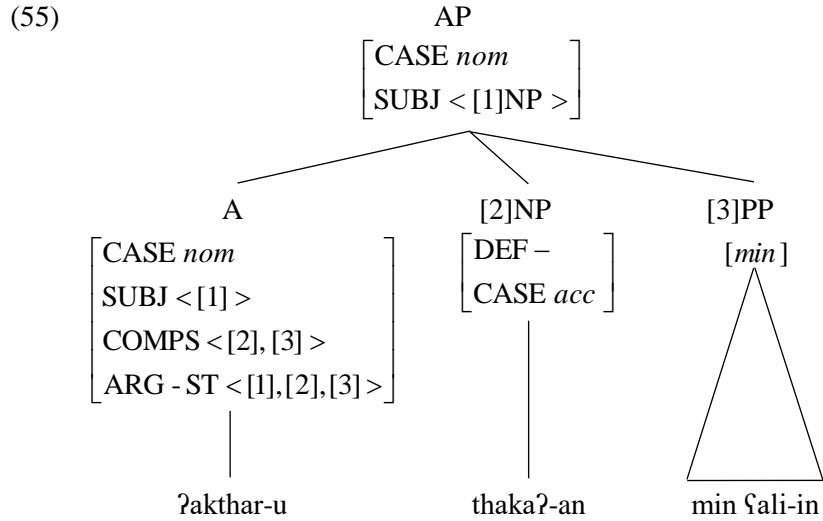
(55)

AP
$\begin{bmatrix} \text{CASE } nom \\ \text{SUBJ} < [1]\text{NP} > \end{bmatrix}$

A
$\begin{bmatrix} \text{CASE } nom \\ \text{SUBJ} < [1] > \\ \text{COMPS} < [2], [3] > \\ \text{ARG - ST} < [1], [2], [3] > \end{bmatrix}$

[2]NP
$\begin{bmatrix} \text{DEF} - \\ \text{CASE } acc \end{bmatrix}$

[3]PP
[$min$]

ʔakthar-u

thakaʔ-an

min ʕali-in